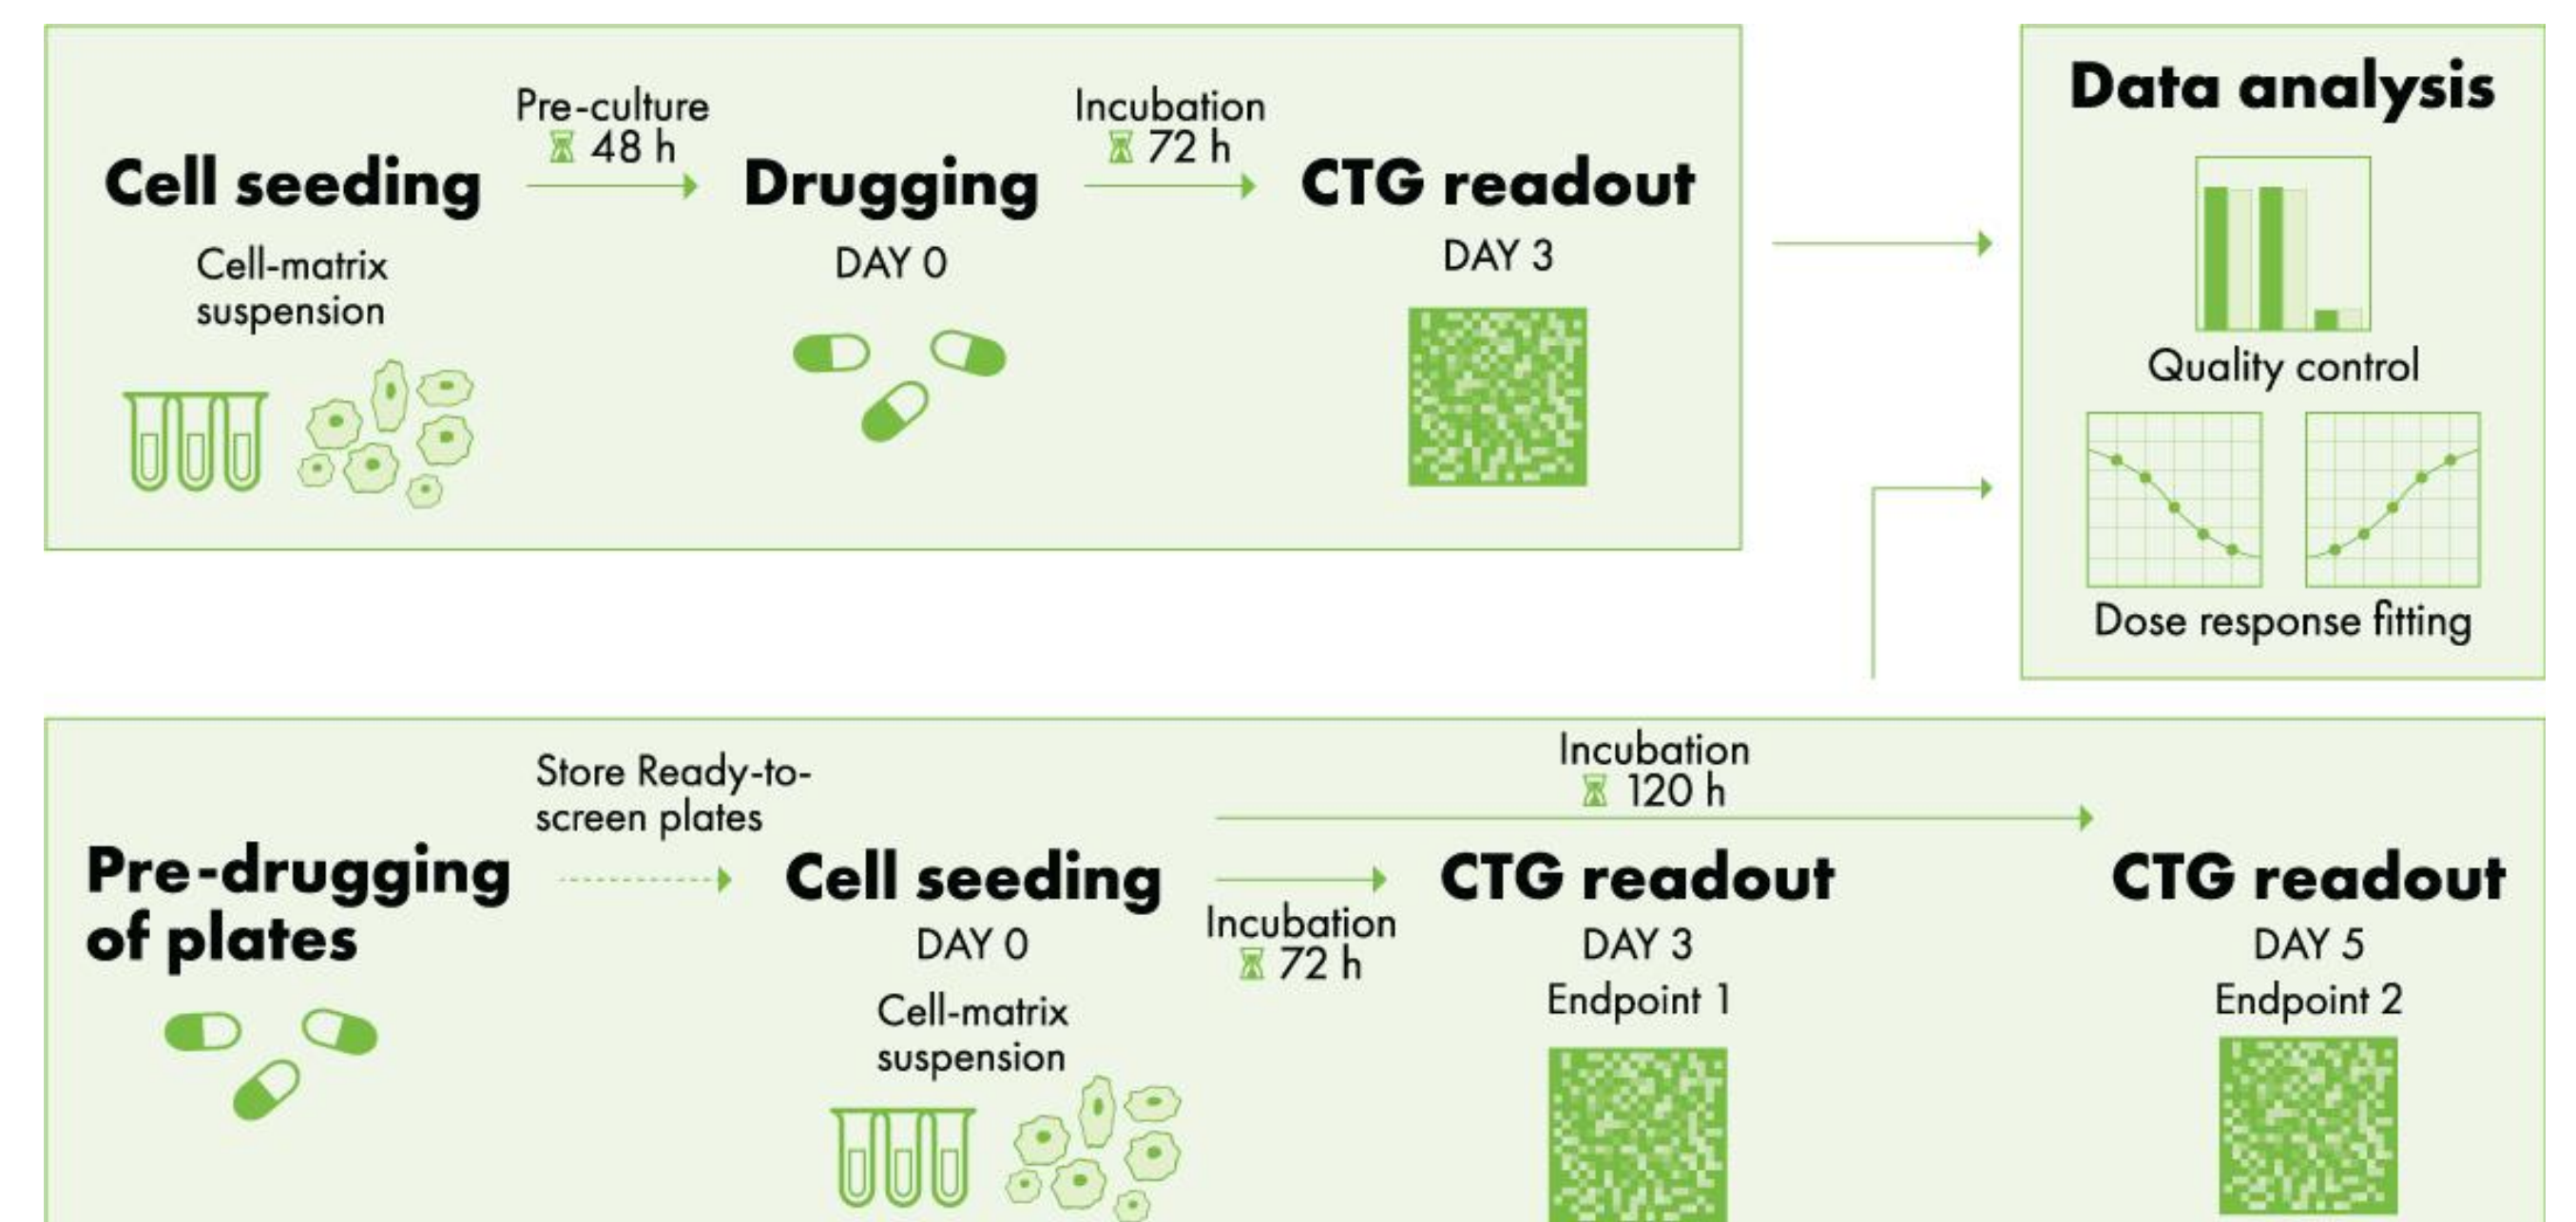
Cell seeding

Cell-matrix suspension

Pre-culture
48 h

Drugging

DAY 0

Incubation
72 h

CTG readout

DAY 3

Data analysis

Quality control

Dose response fitting

Pre-drugging of plates

Store Ready-to-screen plates

Cell seeding

DAY 0

Cell-matrix suspension

Incubation
72 h

Incubation
120 h

CTG readout

DAY 3

Endpoint 1

CTG readout

DAY 5

Endpoint 2